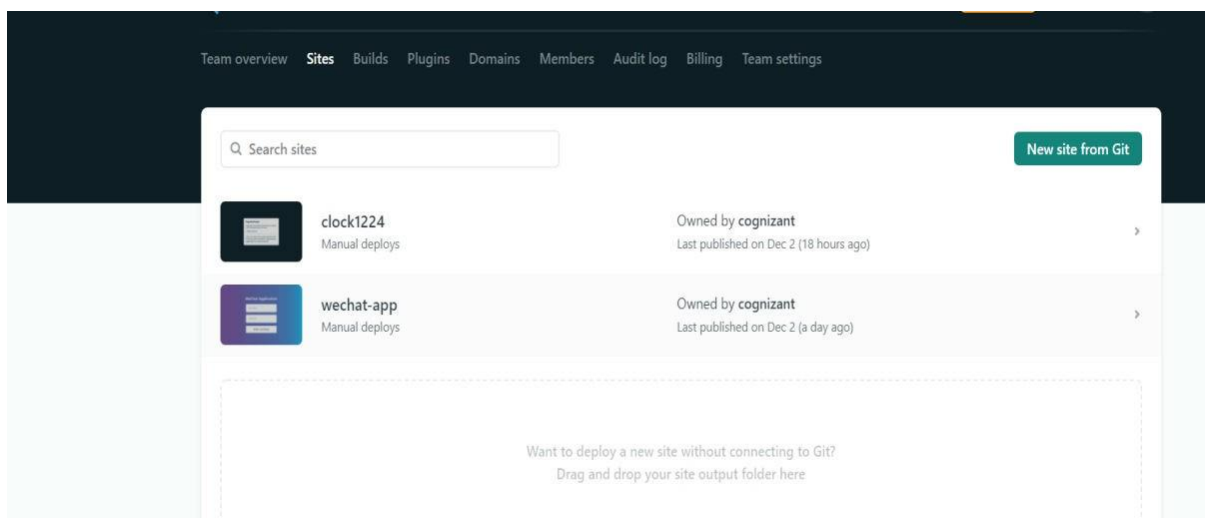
Team overview Sites Builds Plugins Domains Members Audit log Billing Team settings

Search sites

New site from Git

clock1224
Manual deploys

Owned by cognizant
Last published on Dec 2 (18 hours ago)

wechat-app
Manual deploys

Owned by cognizant
Last published on Dec 2 (a day ago)

Want to deploy a new site without connecting to Git?
Drag and drop your site output folder here